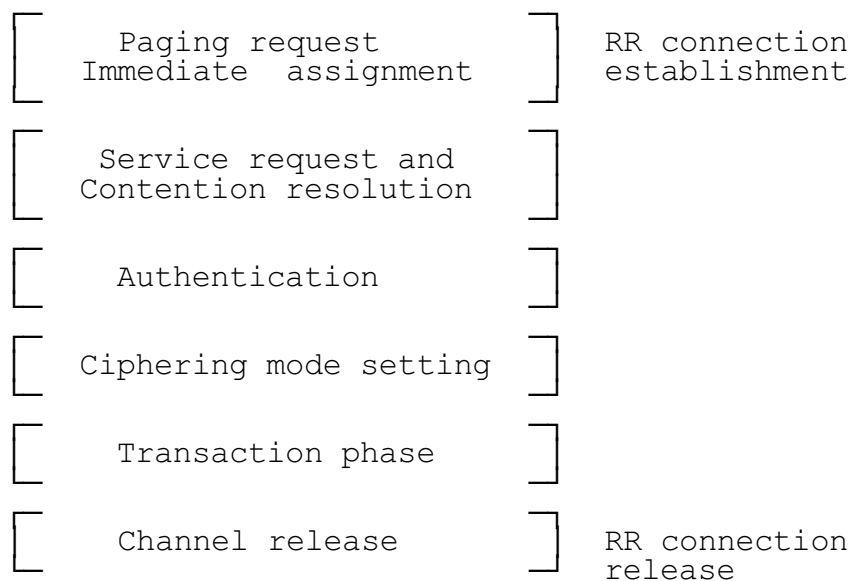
Paging request
Immediate assignment

RR connection establishment

Service request and
Contention resolution

Authentication

Ciphering mode setting

Transaction phase

Channel release

RR connection release